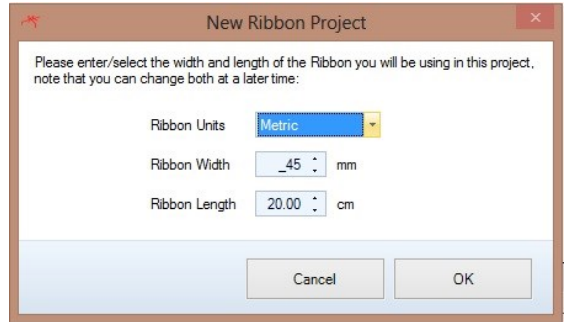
New Ribbon Project

Please enter/select the width and length of the Ribbon you will be using in this project, note that you can change both at a later time:

Ribbon Units Metric

Ribbon Width _45 mm

Ribbon Length 20.00 cm

Cancel

OK